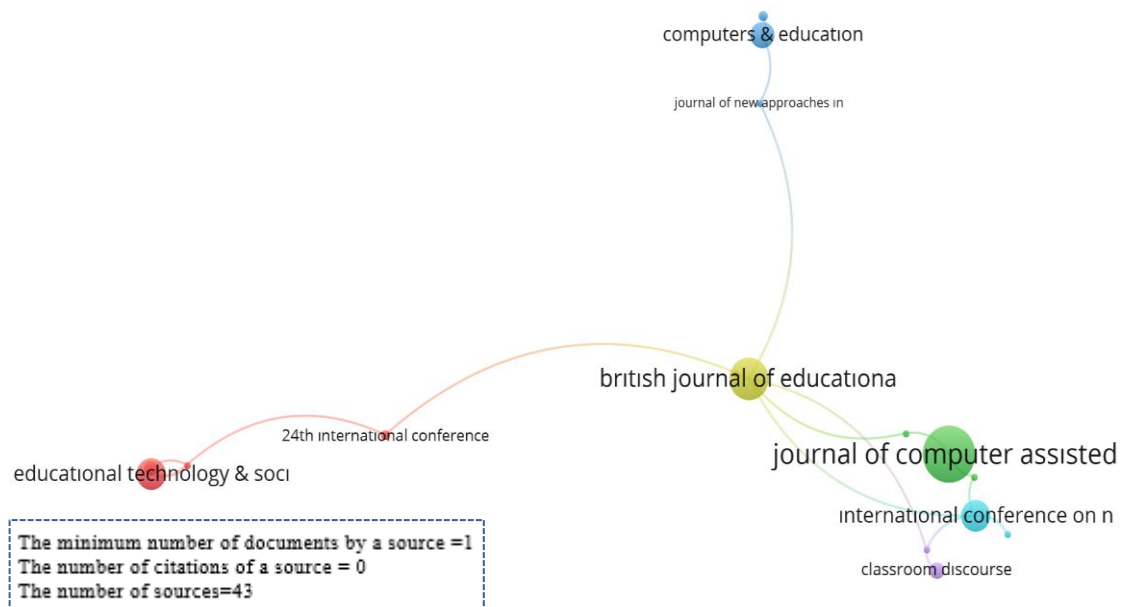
computers & educatıon

journal of new approaches ın

brıtısh journal of educatıona

24th ınternatıonal conference

educatıonal technology & socı

journal of computer assısted

ınternatıonal conference on n

classroom dıscourse

The minimum number of documents by a source =1
The number of citations of a source = 0
The number of sources=43